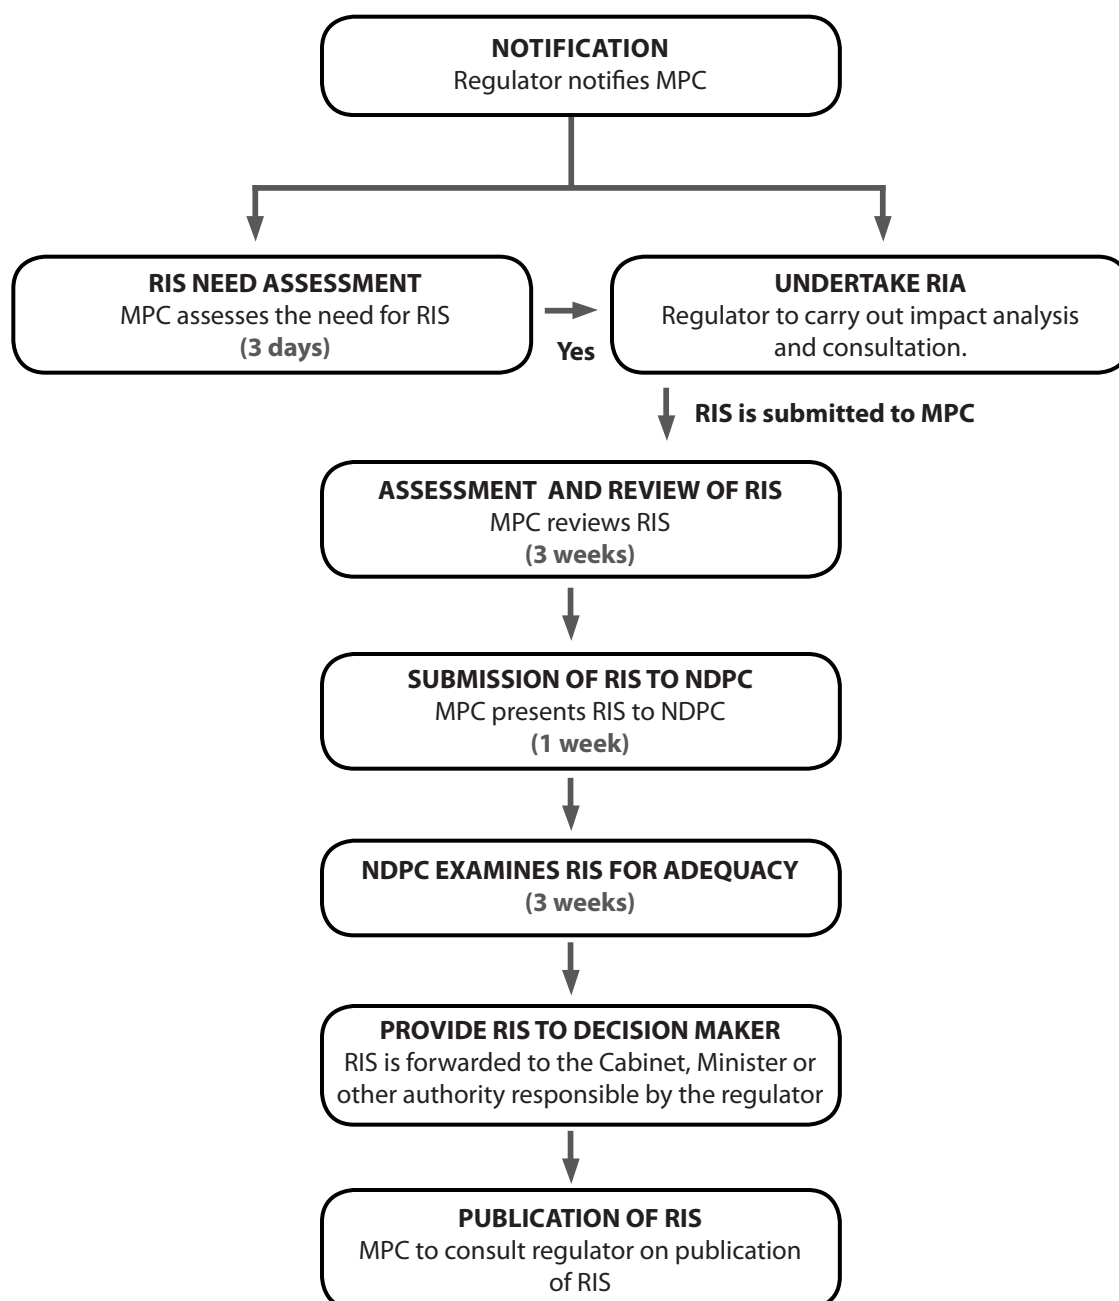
NOTIFICATION
Regulator notifies MPC

RIS NEED ASSESSMENT
MPC assesses the need for RIS
(3 days)

Yes

UNDERTAKE RIA
Regulator to carry out impact analysis and consultation.

RIS is submitted to MPC

ASSESSMENT AND REVIEW OF RIS
MPC reviews RIS
(3 weeks)

SUBMISSION OF RIS TO NDPC
MPC presents RIS to NDPC
(1 week)

NDPC EXAMINES RIS FOR ADEQUACY
(3 weeks)

PROVIDE RIS TO DECISION MAKER
RIS is forwarded to the Cabinet, Minister or other authority responsible by the regulator

PUBLICATION OF RIS
MPC to consult regulator on publication of RIS